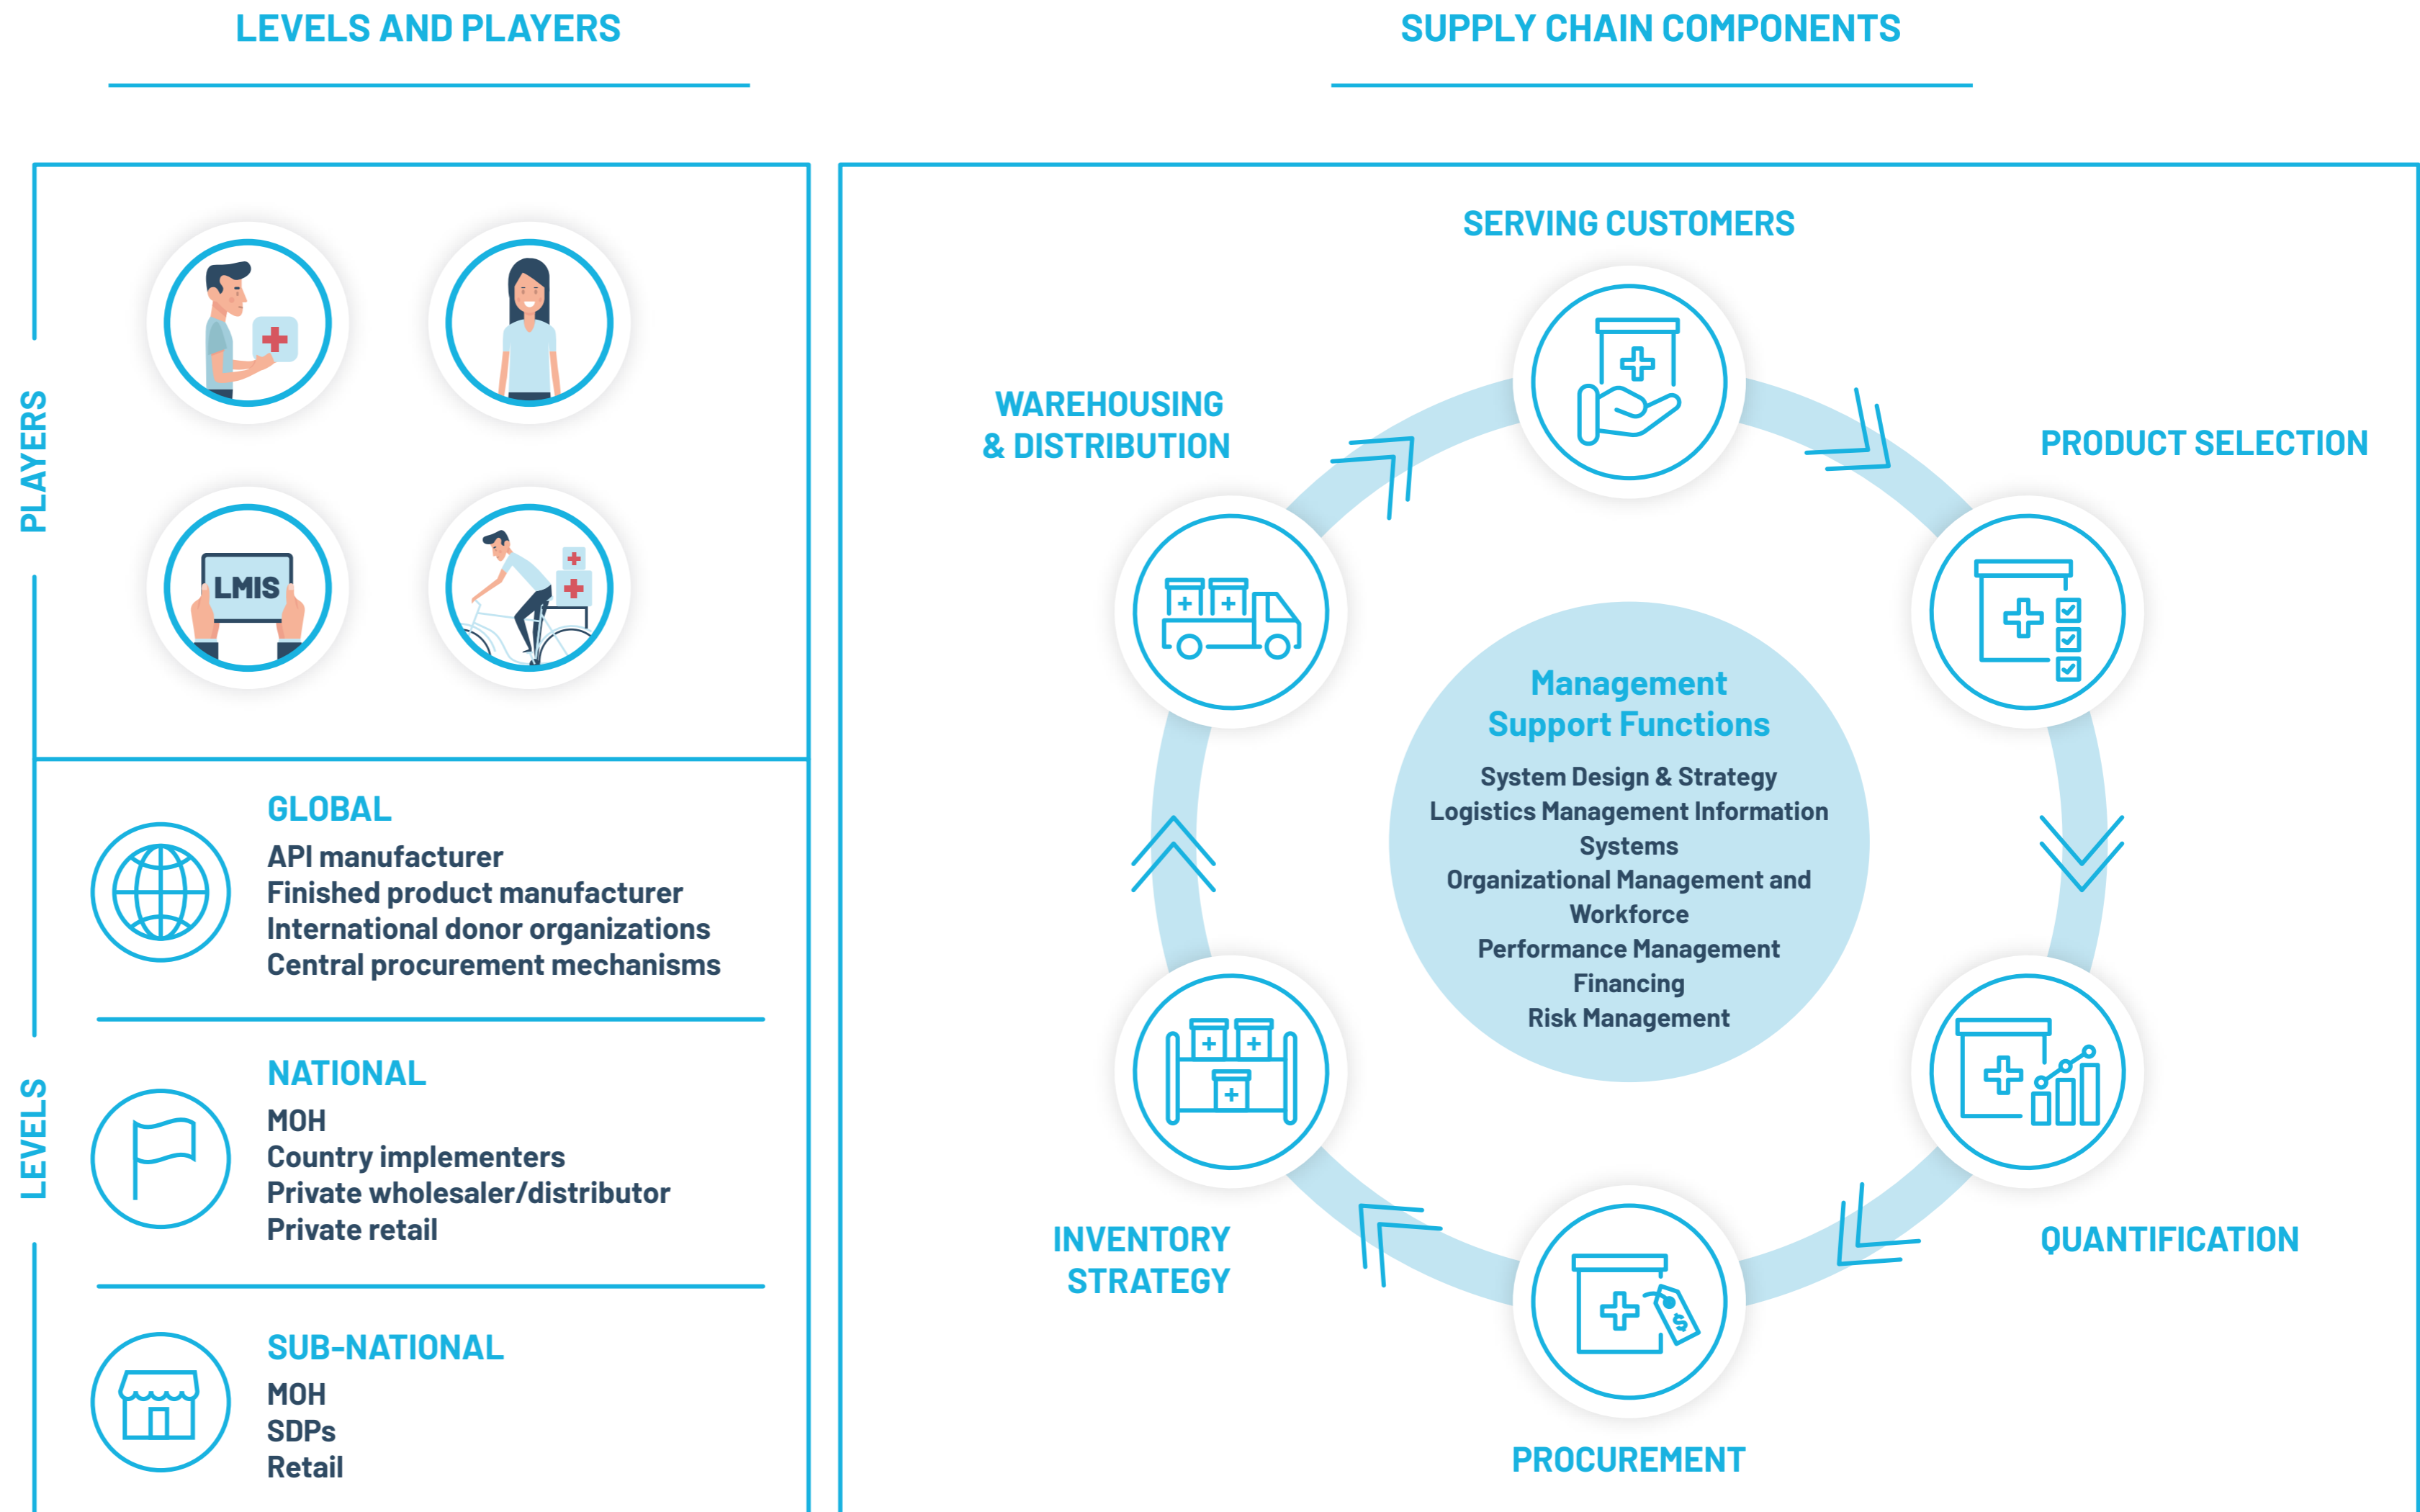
LEVELS AND PLAYERS

SUPPLY CHAIN COMPONENTS

PLAYERS

LMIS

LEVELS

GLOBAL
API manufacturer
Finished product manufacturer
International donor organizations
Central procurement mechanisms

NATIONAL
MOH
Country implementers
Private wholesaler/distributor
Private retail

SUB-NATIONAL
MOH
SDPs
Retail

SERVING CUSTOMERS

WAREHOUSING & DISTRIBUTION

PRODUCT SELECTION

Management Support Functions
System Design & Strategy
Logistics Management Information Systems
Organizational Management and Workforce
Performance Management
Financing
Risk Management

INVENTORY STRATEGY

QUANTIFICATION

PROCUREMENT